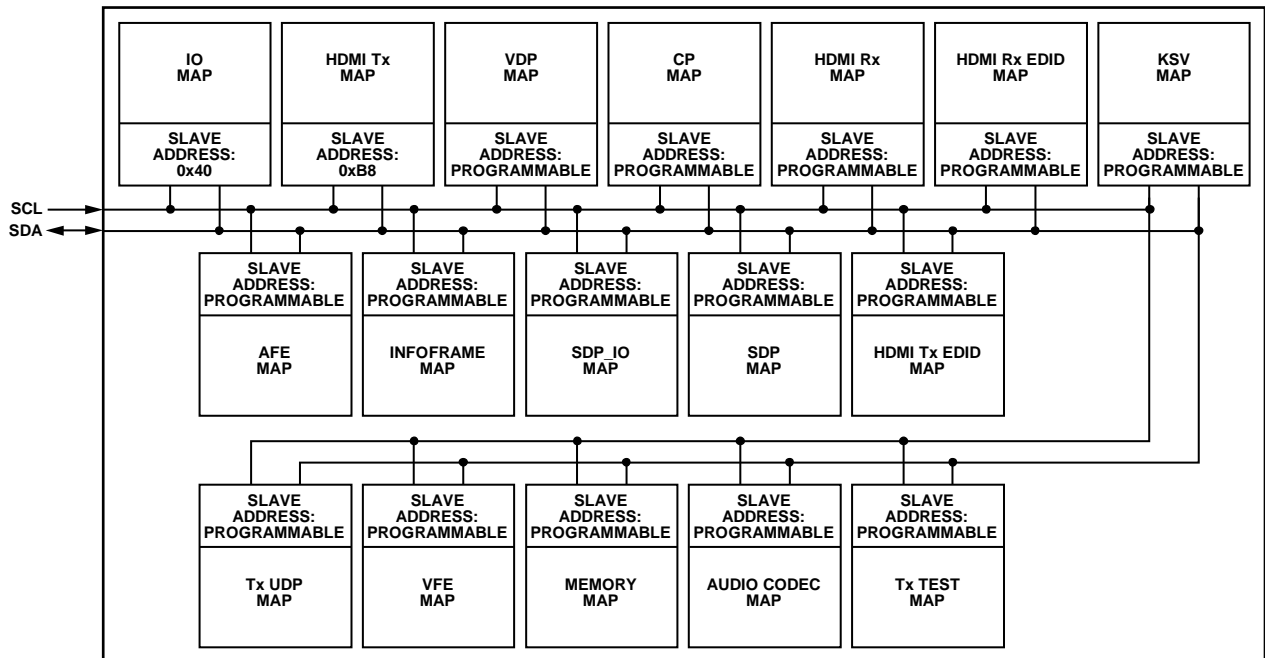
IO MAP
SLAVE ADDRESS: 0x40

HDMI Tx MAP
SLAVE ADDRESS: 0xB8

VDP MAP
SLAVE ADDRESS: PROGRAMMABLE

CP MAP
SLAVE ADDRESS: PROGRAMMABLE

HDMI Rx MAP
SLAVE ADDRESS: PROGRAMMABLE

HDMI Rx EDID MAP
SLAVE ADDRESS: PROGRAMMABLE

KSV MAP
SLAVE ADDRESS: PROGRAMMABLE

SCL
SDA

SLAVE ADDRESS: PROGRAMMABLE
AFE MAP

SLAVE ADDRESS: PROGRAMMABLE
INFOFRAME MAP

SLAVE ADDRESS: PROGRAMMABLE
SDP_IO MAP

SLAVE ADDRESS: PROGRAMMABLE
SDP MAP

SLAVE ADDRESS: PROGRAMMABLE
HDMI Tx EDID MAP

SLAVE ADDRESS: PROGRAMMABLE
Tx UDP MAP

SLAVE ADDRESS: PROGRAMMABLE
VFE MAP

SLAVE ADDRESS: PROGRAMMABLE
MEMORY MAP

SLAVE ADDRESS: PROGRAMMABLE
AUDIO CODEC MAP

SLAVE ADDRESS: PROGRAMMABLE
Tx TEST MAP